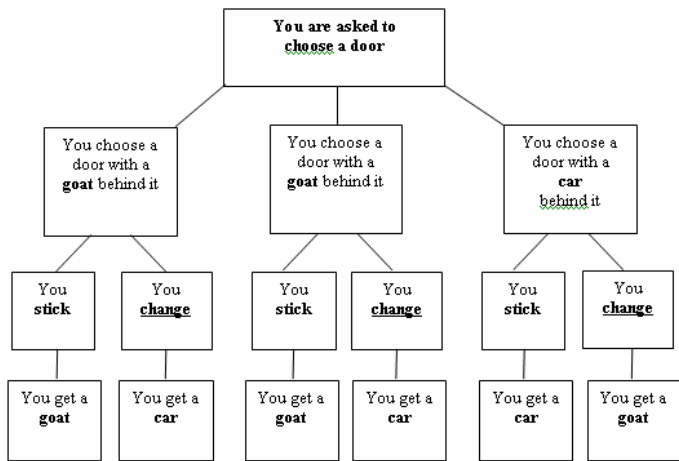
You are asked to choose a door

You choose a door with a goat behind it

You choose a door with a goat behind it

You choose a door with a car behind it

You stick

You change

You stick

You change

You stick

You change

You get a goat

You get a car

You get a goat

You get a car

You get a car

You get a goat